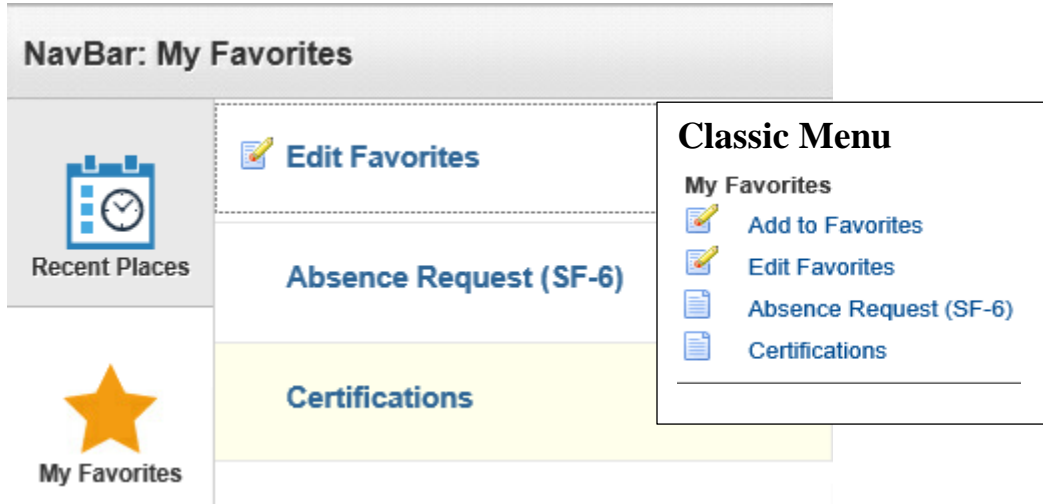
NavBar: My Favorites

Recent Places

My Favorites

Edit Favorites

Absence Request (SF-6)

Certifications

Classic Menu

My Favorites

Add to Favorites

Edit Favorites

Absence Request (SF-6)

Certifications